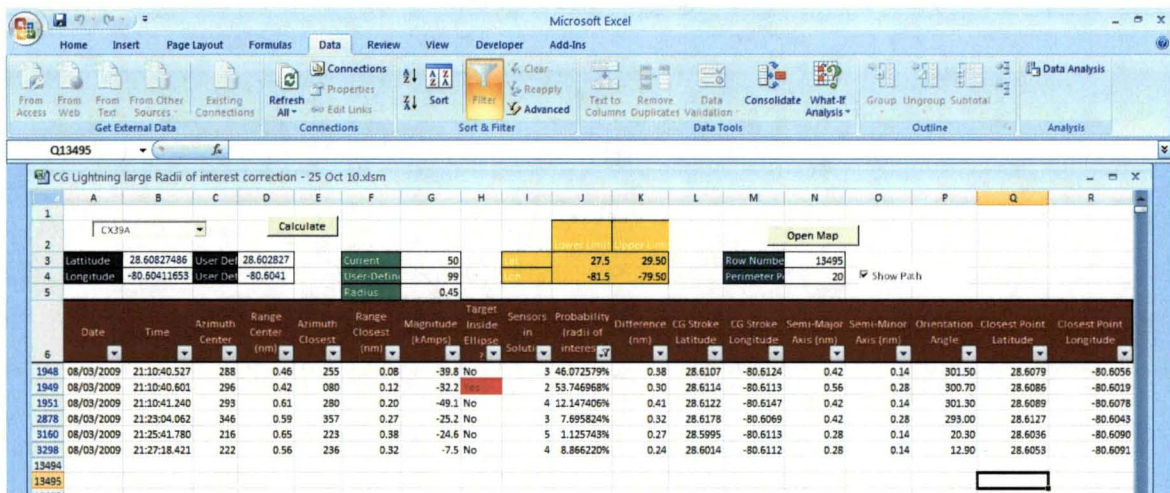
Microsoft Excel

Home Insert Page Layout Formulas Data Review View Developer Add-Ins

From Access From Web From Text From Other Sources Existing Connections
Get External Data
Refresh All Connections Properties Edit Links
Connections
Sort Filter Clear Reapply Advanced
Sort & Filter
Text to Columns Remove Duplicates Data Validation Consolidate What-If Analysis
Data Tools
Group Ungroup Subtotal
Outline
Data Analysis
Analysis

Q13495 $f_x$

CG Lightning large Radii of interest correction - 25 Oct 10.xlsm

| | A | B | C | D | E | F | G | H | I | J | K | L | M | N | O | P | Q | R |
|---|---|---|---|---|---|---|---|---|---|---|---|---|---|---|---|---|---|---|
| 1 | | | | | | | | | | | | | | | | | | |
| 2 | CX39A | | | | Calculate | | | | | Lower Limit | Upper Limit | | | Open Map | | | | |
| 3 | Lattitude | 28.60827486 | User Def | 28.602827 | | Current | 50 | | Lat | 27.5 | 29.50 | | Row Numbe | 13495 | | | | |
| 4 | Longitude | -80.60411653 | User Def | -80.6041 | | User-Define | 99 | | Lon | -81.5 | -79.50 | | Perimeter P | 20 | Show Path | | | |
| 5 | | | | | | Radius | 0.45 | | | | | | | | | | | |
| 6 | Date | Time | Azimuth Center | Range Center (nm) | Azimuth Closest | Range Closest (nm) | Magnitude (kAmps) | Target Inside Ellipse ? | Sensors in Solution | Probability (radii of interest) | Difference (nm) | CG Stroke Latitude | CG Stroke Longitude | Semi-Major Axis (nm) | Semi-Minor Axis (nm) | Orientation Angle | Closest Point Latitude | Closest Point Longitude |
| 1948 | 08/03/2009 | 21:10:40.527 | 288 | 0.46 | 255 | 0.08 | -39.8 | No | 3 | 46.072579% | 0.38 | 28.6107 | -80.6124 | 0.42 | 0.14 | 301.50 | 28.6079 | -80.6056 |
| 1949 | 08/03/2009 | 21:10:40.601 | 296 | 0.42 | 080 | 0.12 | -32.2 | Yes | 2 | 53.746968% | 0.30 | 28.6114 | -80.6113 | 0.56 | 0.28 | 300.70 | 28.6086 | -80.6019 |
| 1951 | 08/03/2009 | 21:10:41.240 | 293 | 0.61 | 280 | 0.20 | -49.1 | No | 4 | 12.147406% | 0.41 | 28.6122 | -80.6147 | 0.42 | 0.14 | 301.30 | 28.6089 | -80.6078 |
| 2878 | 08/03/2009 | 21:23:04.062 | 346 | 0.59 | 357 | 0.27 | -25.2 | No | 3 | 7.695824% | 0.32 | 28.6178 | -80.6069 | 0.42 | 0.28 | 293.00 | 28.6127 | -80.6043 |
| 3160 | 08/03/2009 | 21:25:41.780 | 216 | 0.65 | 223 | 0.38 | -24.6 | No | 5 | 1.125743% | 0.27 | 28.5995 | -80.6113 | 0.28 | 0.14 | 20.30 | 28.6036 | -80.6090 |
| 3298 | 08/03/2009 | 21:27:18.421 | 222 | 0.56 | 236 | 0.32 | -7.5 | No | 4 | 8.866220% | 0.24 | 28.6014 | -80.6112 | 0.28 | 0.14 | 12.90 | 28.6053 | -80.6091 |
| 13494 | | | | | | | | | | | | | | | | | | |
| 13495 | | | | | | | | | | | | | | | | | | |